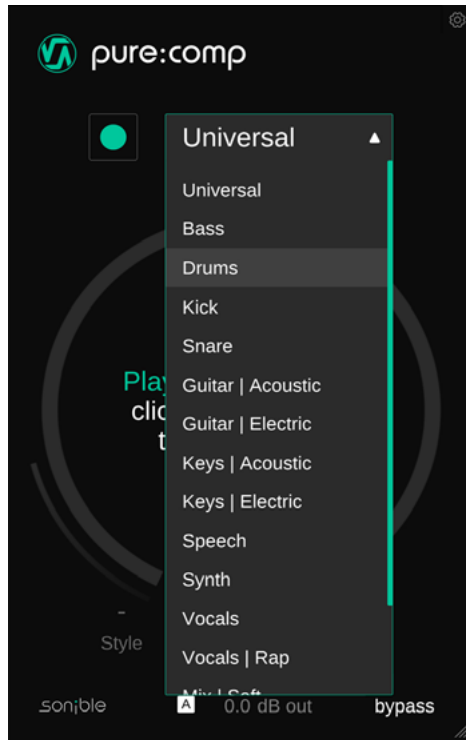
pure:comp

Universal

Universal
Bass
Drums
Kick
Snare
Guitar | Acoustic
Guitar | Electric
Keys | Acoustic
Keys | Electric
Speech
Synth
Vocals
Vocals | Rap
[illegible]

Play
clic
t

-
Style

sonible
A 0.0 dB out
bypass